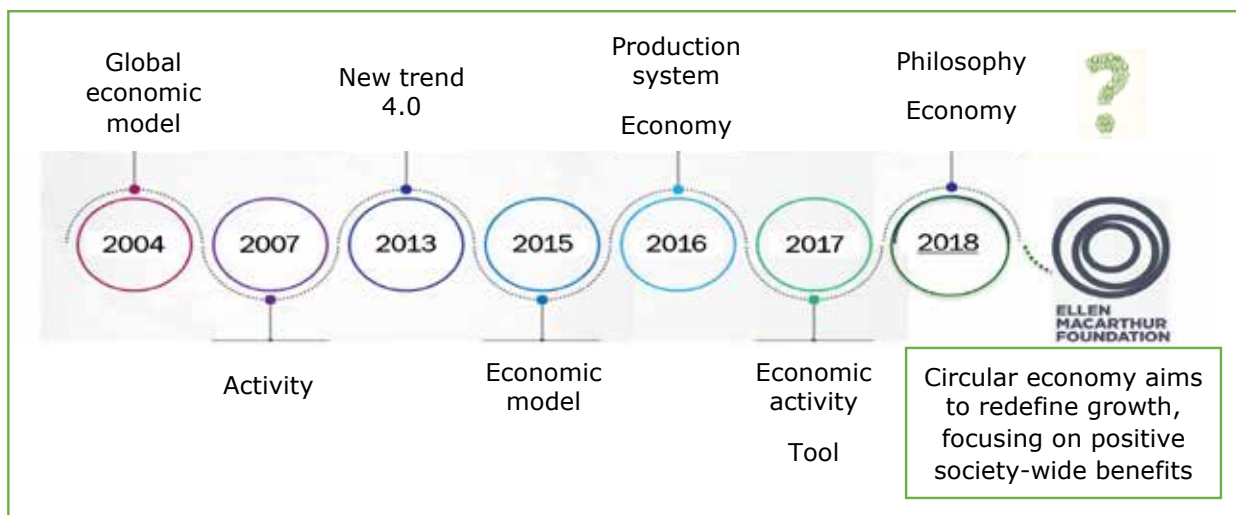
Global economic model

New trend 4.0

Production system

Economy

Philosophy

Economy

2004

2007

2013

2015

2016

2017

2018

ELLEN MACARTHUR FOUNDATION

Activity

Economic model

Economic activity

Tool

Circular economy aims to redefine growth, focusing on positive society-wide benefits